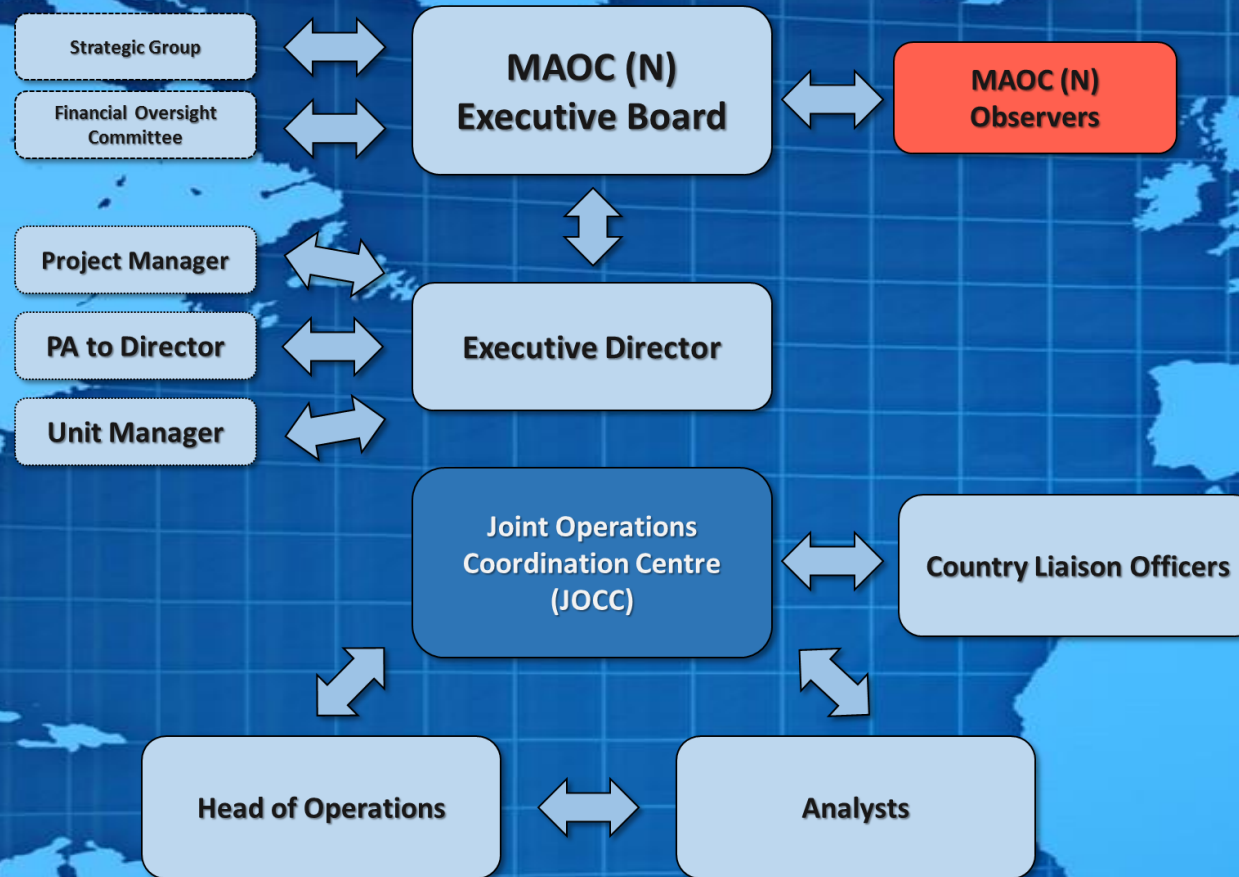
Strategic Group

Financial Oversight Committee

MAOC (N) Executive Board

MAOC (N) Observers

Project Manager

PA to Director

Unit Manager

Executive Director

Joint Operations Coordination Centre (JOCC)

Country Liaison Officers

Head of Operations

Analysts